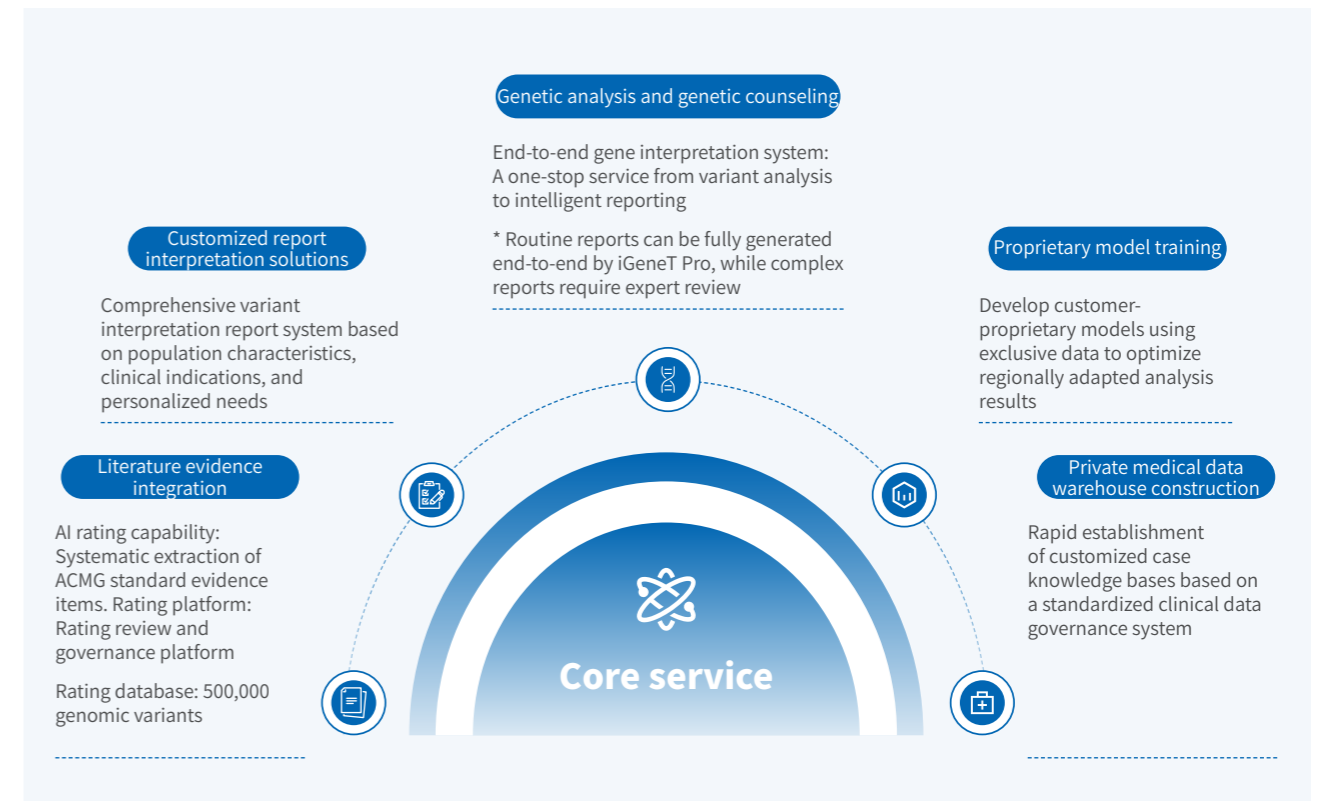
Genetic analysis and genetic counseling

End-to-end gene interpretation system: A one-stop service from variant analysis to intelligent reporting

* Routine reports can be fully generated end-to-end by iGeneT Pro, while complex reports require expert review

Customized report interpretation solutions

Comprehensive variant interpretation report system based on population characteristics, clinical indications, and personalized needs

Proprietary model training

Develop customer-proprietary models using exclusive data to optimize regionally adapted analysis results

Literature evidence integration

AI rating capability: Systematic extraction of ACMG standard evidence items. Rating platform: Rating review and governance platform

Rating database: 500,000 genomic variants

Private medical data warehouse construction

Rapid establishment of customized case knowledge bases based on a standardized clinical data governance system

Core service